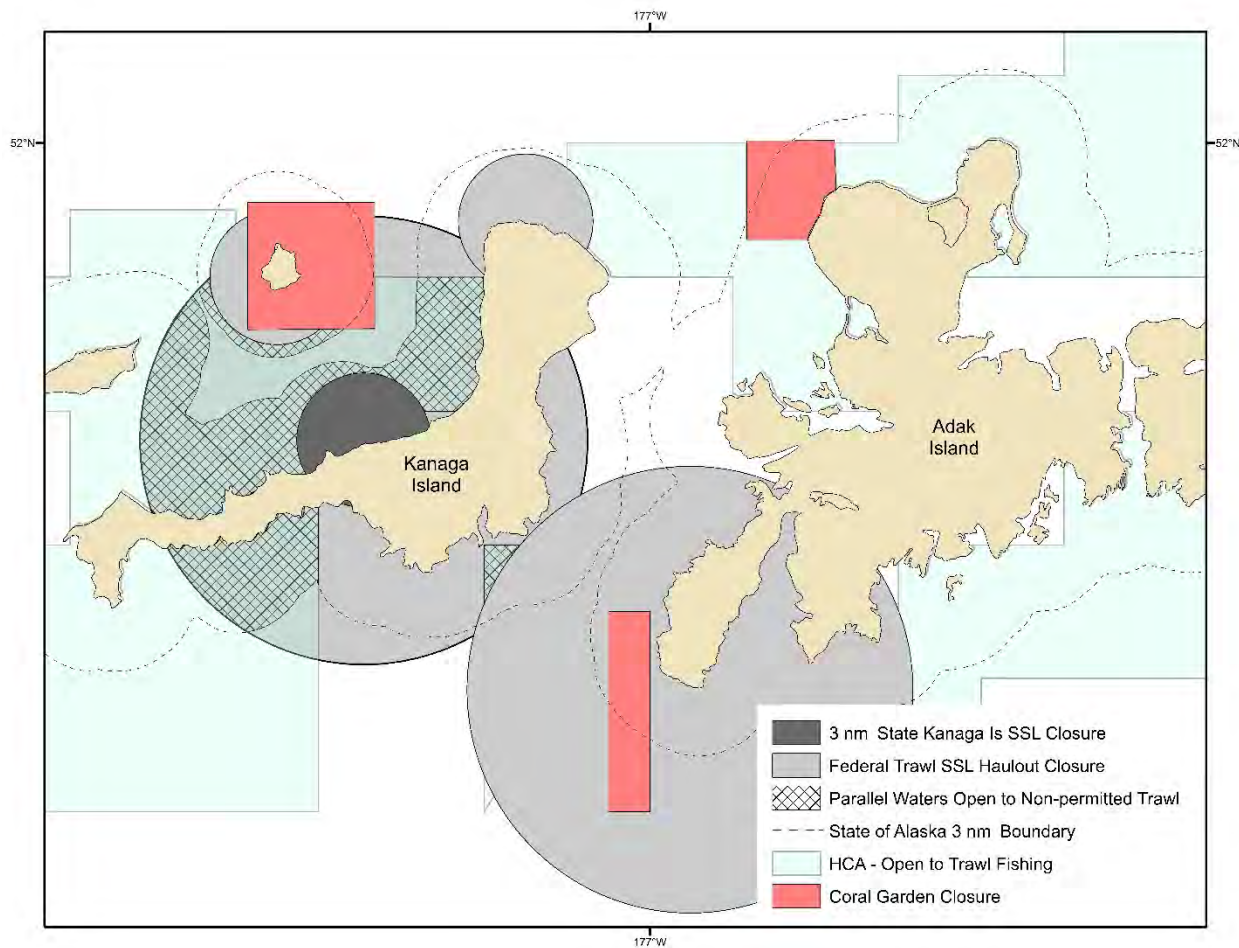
177°W

52°N

52°N

Kanaga Island

Adak Island

3 nm State Kanaga Is SSL Closure
Federal Trawl SSL Haulout Closure
Parallel Waters Open to Non-permitted Trawl
State of Alaska 3 nm Boundary
HCA - Open to Trawl Fishing
Coral Garden Closure

177°W